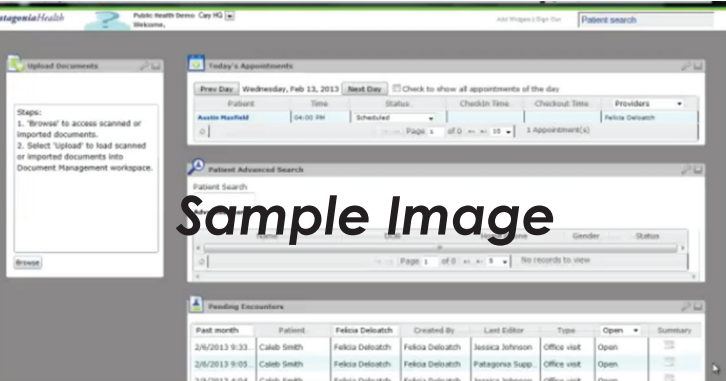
atagoniaHealth

Public Health Demo: Cay HQ
Welcome,

Add Widgets | Sign Out
Patient search

Upload Documents

Steps:
1. 'Browse' to access scanned or imported documents.
2. Select 'Upload' to load scanned or imported documents into Document Management workspace.

Browse

Today's Appointments

Prev Day Wednesday, Feb 13, 2013 Next Day ☐ Check to show all appointments of the day

| Patient | Time | Status | Checkin Time | Checkout Time | Providers |
|---|---|---|---|---|---|
| Austin Maxfield | 04:00 PM | Scheduled | | | Felicia Deloatch |

Page 1 of 0 10 1 Appointment(s)

Patient Advanced Search

Patient Search

Sample Image

| Name | DOB | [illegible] | Gender | Status |
|---|---|---|---|---|

Page 1 of 0 5 No records to view

Pending Encounters

| Past month | Patient | Felicia Deloatch | Created By | Last Editor | Type | Open | Summary |
|---|---|---|---|---|---|---|---|
| 2/6/2013 9:33... | Caleb Smith | Felicia Deloatch | Felicia Deloatch | Jessica Johnson | Office visit | Open | |
| 2/6/2013 9:55... | Caleb Smith | Felicia Deloatch | Felicia Deloatch | Patagonia Supp... | Office visit | Open | |
| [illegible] | Caleb Smith | Felicia Deloatch | Felicia Deloatch | Jessica Johnson | Office visit | Open | |